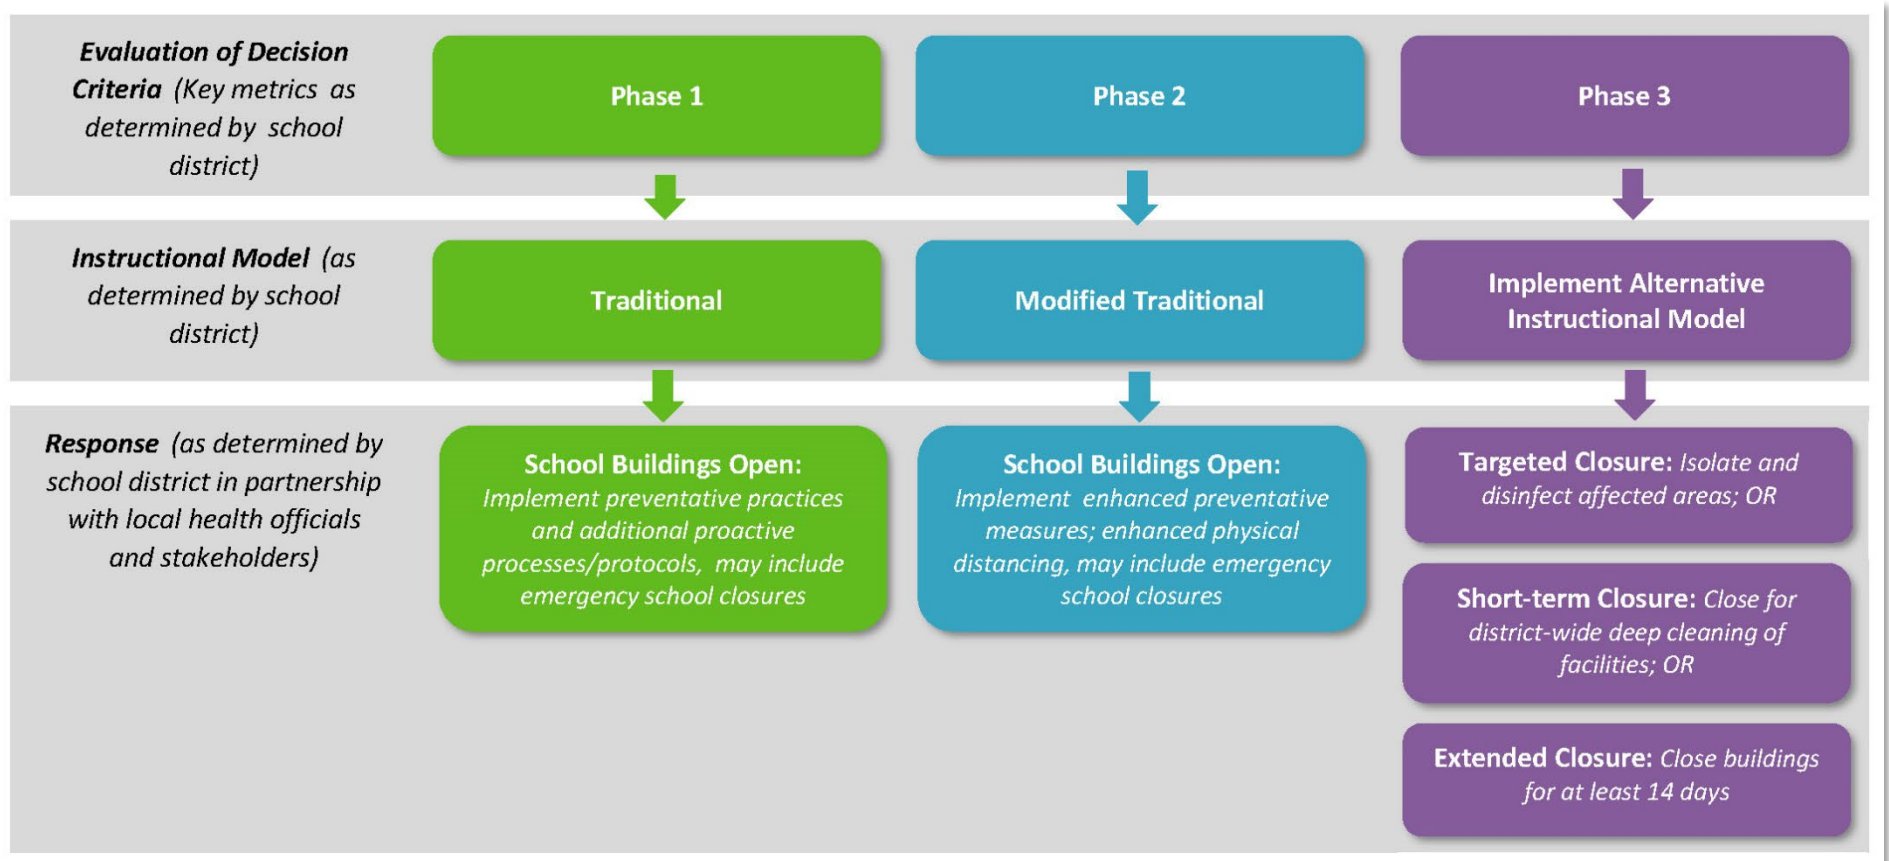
**Evaluation of Decision Criteria** (Key metrics as determined by school district)

Phase 1

Phase 2

Phase 3

**Instructional Model** (as determined by school district)

Traditional

Modified Traditional

Implement Alternative Instructional Model

**Response** (as determined by school district in partnership with local health officials and stakeholders)

**School Buildings Open:** Implement preventative practices and additional proactive processes/protocols, may include emergency school closures

**School Buildings Open:** Implement enhanced preventative measures; enhanced physical distancing, may include emergency school closures

**Targeted Closure:** Isolate and disinfect affected areas; OR

**Short-term Closure:** Close for district-wide deep cleaning of facilities; OR

**Extended Closure:** Close buildings for at least 14 days